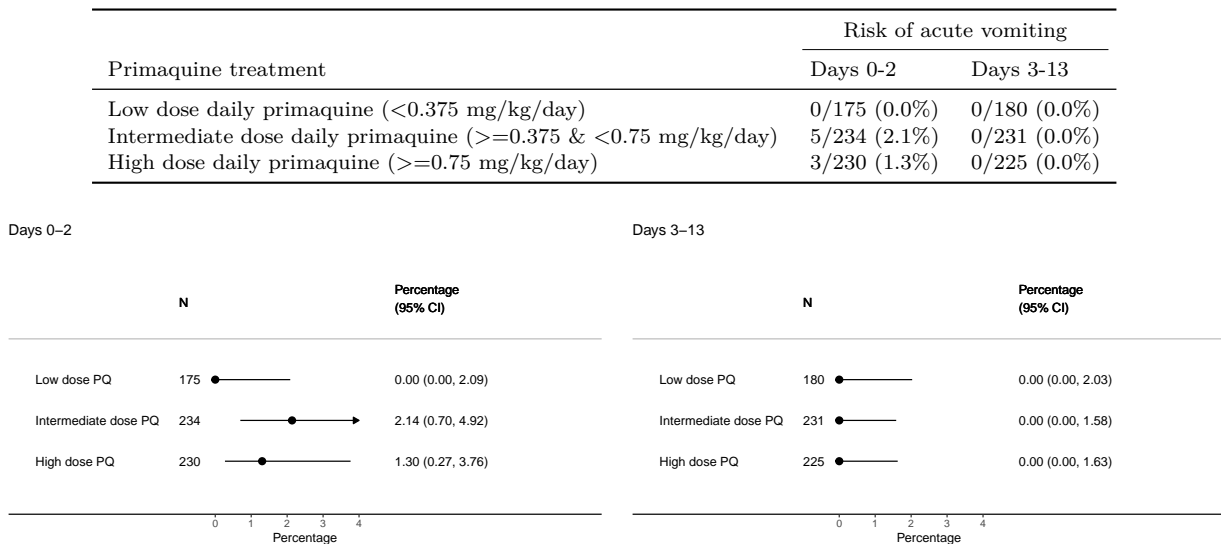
| | Risk of acute vomiting | |
|---|---|---|
| Primaquine treatment | Days 0-2 | Days 3-13 |
| Low dose daily primaquine (<0.375 mg/kg/day) | 0/175 (0.0%) | 0/180 (0.0%) |
| Intermediate dose daily primaquine (>=0.375 & <0.75 mg/kg/day) | 5/234 (2.1%) | 0/231 (0.0%) |
| High dose daily primaquine (>=0.75 mg/kg/day) | 3/230 (1.3%) | 0/225 (0.0%) |

Days 0–2

| | N | Percentage (95% CI) |
|---|---|---|
| Low dose PQ | 175 | 0.00 (0.00, 2.09) |
| Intermediate dose PQ | 234 | 2.14 (0.70, 4.92) |
| High dose PQ | 230 | 1.30 (0.27, 3.76) |

0 1 2 3 4
Percentage

Days 3–13

| | N | Percentage (95% CI) |
|---|---|---|
| Low dose PQ | 180 | 0.00 (0.00, 2.03) |
| Intermediate dose PQ | 231 | 0.00 (0.00, 1.58) |
| High dose PQ | 225 | 0.00 (0.00, 1.63) |

0 1 2 3 4
Percentage